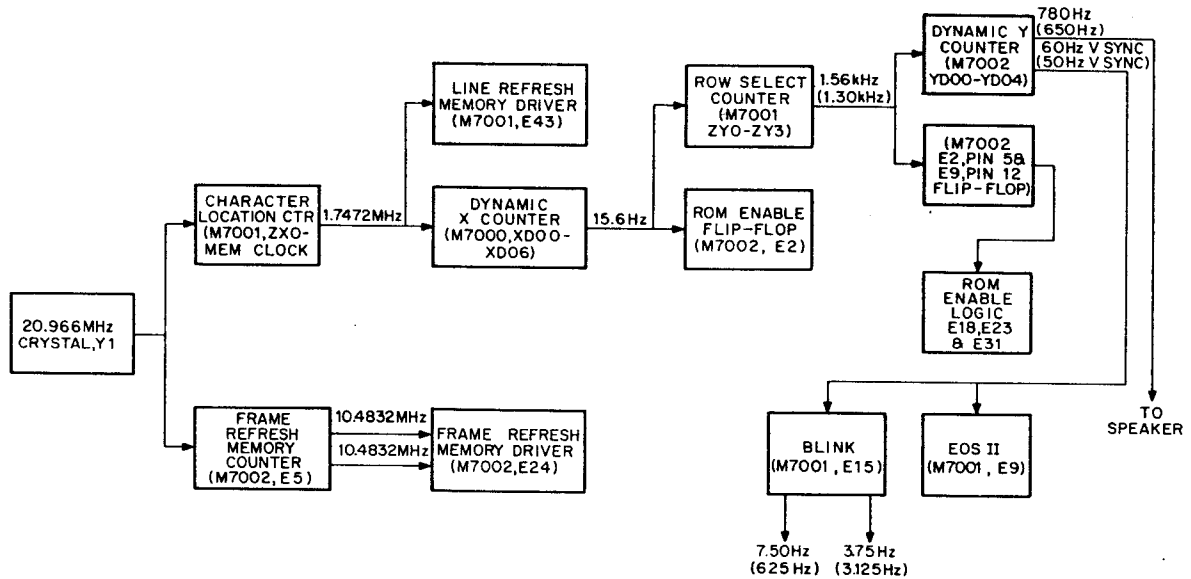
20.966MHz CRYSTAL,Y1

CHARACTER LOCATION CTR (M7001,ZXO-MEM CLOCK

1.7472MHz

LINE REFRESH MEMORY DRIVER (M7001,E43)

DYNAMIC X COUNTER (M7000,XDOO-XD06)

15.6Hz

ROW SELECT COUNTER (M7001 ZYO-ZY3)

ROM ENABLE FLIP-FLOP (M7002, E2)

1.56kHz (1.30kHz)

DYNAMIC Y COUNTER (M7002 YDOO-YD04)

780Hz (650Hz)

60Hz V SYNC (50Hz V SYNC)

(M7002 E2,PIN 5& E9,PIN 12 FLIP-FLOP)

ROM ENABLE LOGIC E18,E23 & E31

FRAME REFRESH MEMORY COUNTER (M7002,E5)

10.4832MHz

10.4832MHz

FRAME REFRESH MEMORY DRIVER (M7002,E24)

BLINK (M7001, E15)

EOS II (M7001, E9)

TO SPEAKER

7.50Hz (625Hz)

3.75Hz (3.125Hz)